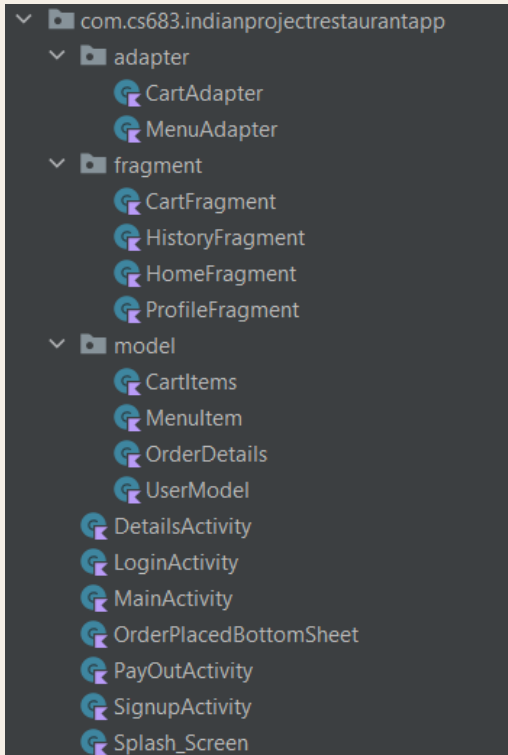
com.cs683.indianprojectrestaurantapp
adapter
CartAdapter
MenuAdapter
fragment
CartFragment
HistoryFragment
HomeFragment
ProfileFragment
model
CartItems
MenuItem
OrderDetails
UserModel
DetailsActivity
LoginActivity
MainActivity
OrderPlacedBottomSheet
PayOutActivity
SignupActivity
Splash_Screen